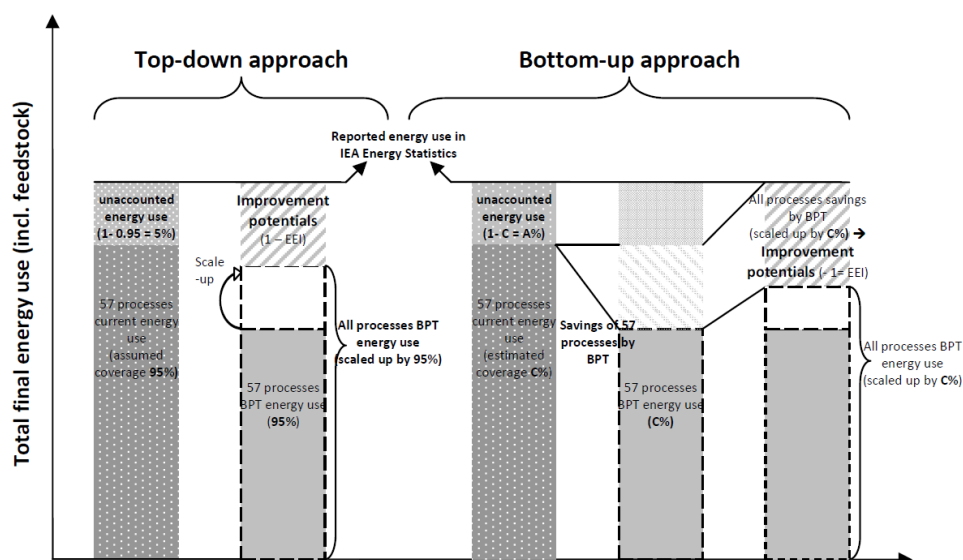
Total final energy use (incl. feedstock)

Top-down approach

Bottom-up approach

Reported energy use in IEA Energy Statistics

unaccounted energy use (1- 0.95 = 5%)

Improvement potentials (1 – EEI)

Scale -up

57 processes current energy use (assumed coverage 95%)

All processes BPT energy use (scaled up by 95%)

57 processes BPT energy use (95%)

unaccounted energy use (1- C = A%)

57 processes current energy use (estimated coverage C%)

Savings of 57 processes by BPT

57 processes BPT energy use (C%)

All processes savings by BPT (scaled up by C%) →

Improvement potentials (- 1= EEI)

All processes BPT energy use (scaled up by C%)